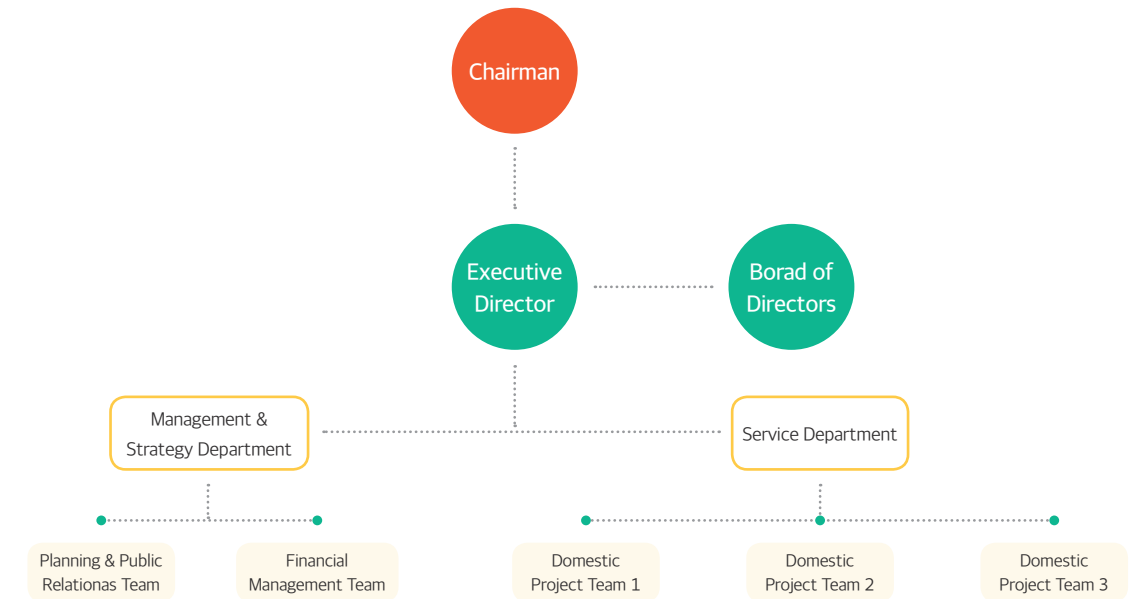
Chairman

Executive Director

Borad of Directors

Management & Strategy Department

Service Department

Planning & Public Relationas Team

Financial Management Team

Domestic Project Team 1

Domestic Project Team 2

Domestic Project Team 3